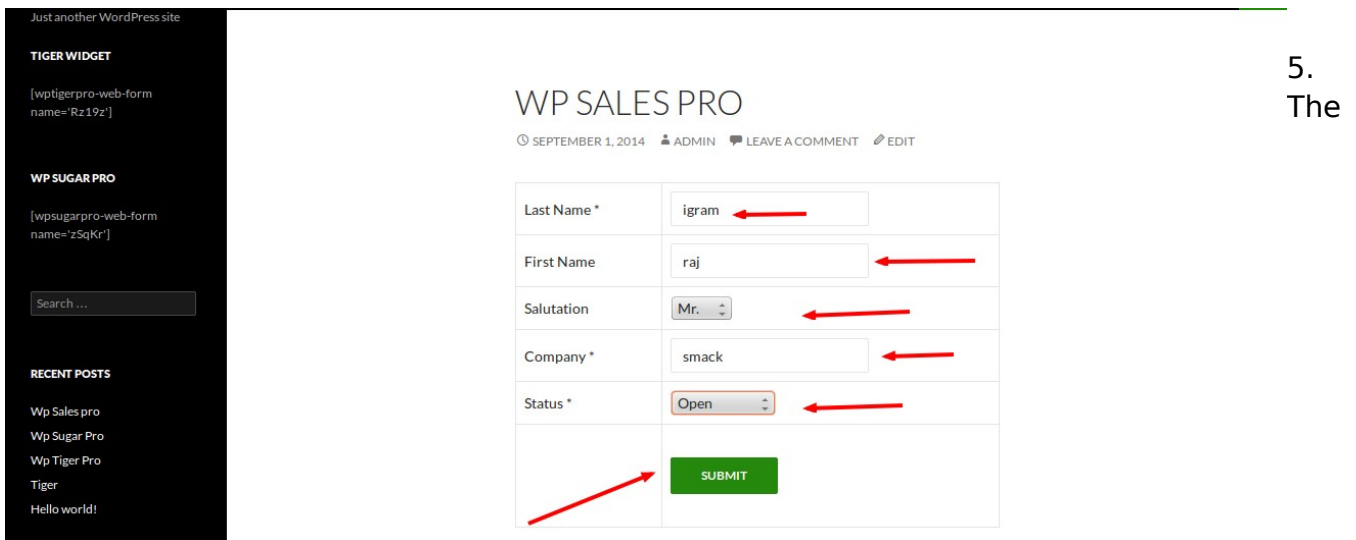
Just another WordPress site

TIGER WIDGET

[wptigerpro-web-form name='Rz19z']

WP SUGAR PRO

[wpsugarpro-web-form name='zSqKr']

Search …

RECENT POSTS

Wp Sales pro
Wp Sugar Pro
Wp Tiger Pro
Tiger
Hello world!

WP SALES PRO

SEPTEMBER 1, 2014 ADMIN LEAVE A COMMENT EDIT

| | |
|---|---|
| Last Name * | igram |
| First Name | raj |
| Salutation | Mr. |
| Company * | smack |
| Status * | Open |
| | SUBMIT |

5. The